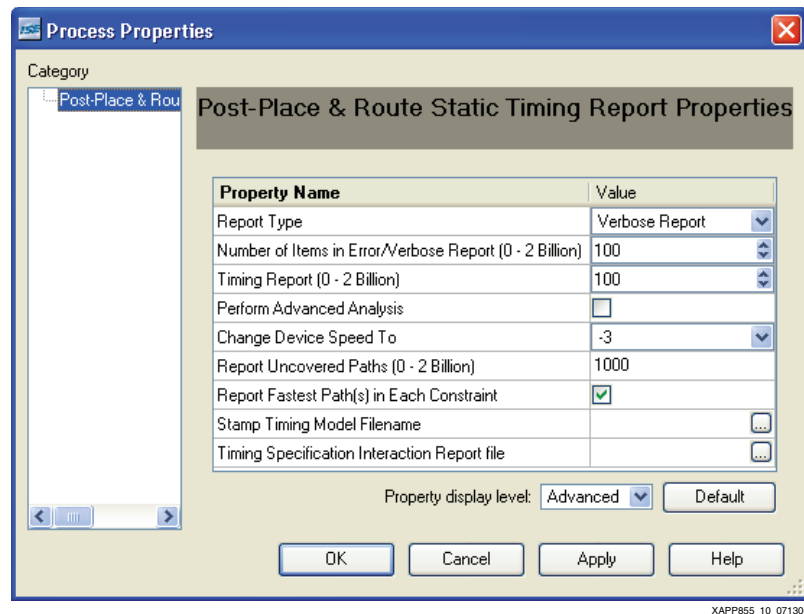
ISE Process Properties

Category

Post-Place & Rou

Post-Place & Route Static Timing Report Properties

| Property Name | Value |
|---|---|
| Report Type | Verbose Report |
| Number of Items in Error/Verbose Report (0 - 2 Billion) | 100 |
| Timing Report (0 - 2 Billion) | 100 |
| Perform Advanced Analysis | |
| Change Device Speed To | -3 |
| Report Uncovered Paths (0 - 2 Billion) | 1000 |
| Report Fastest Path(s) in Each Constraint | ✓ |
| Stamp Timing Model Filename | ... |
| Timing Specification Interaction Report file | ... |

Property display level: Advanced Default

OK Cancel Apply Help

XAPP855_10_07130